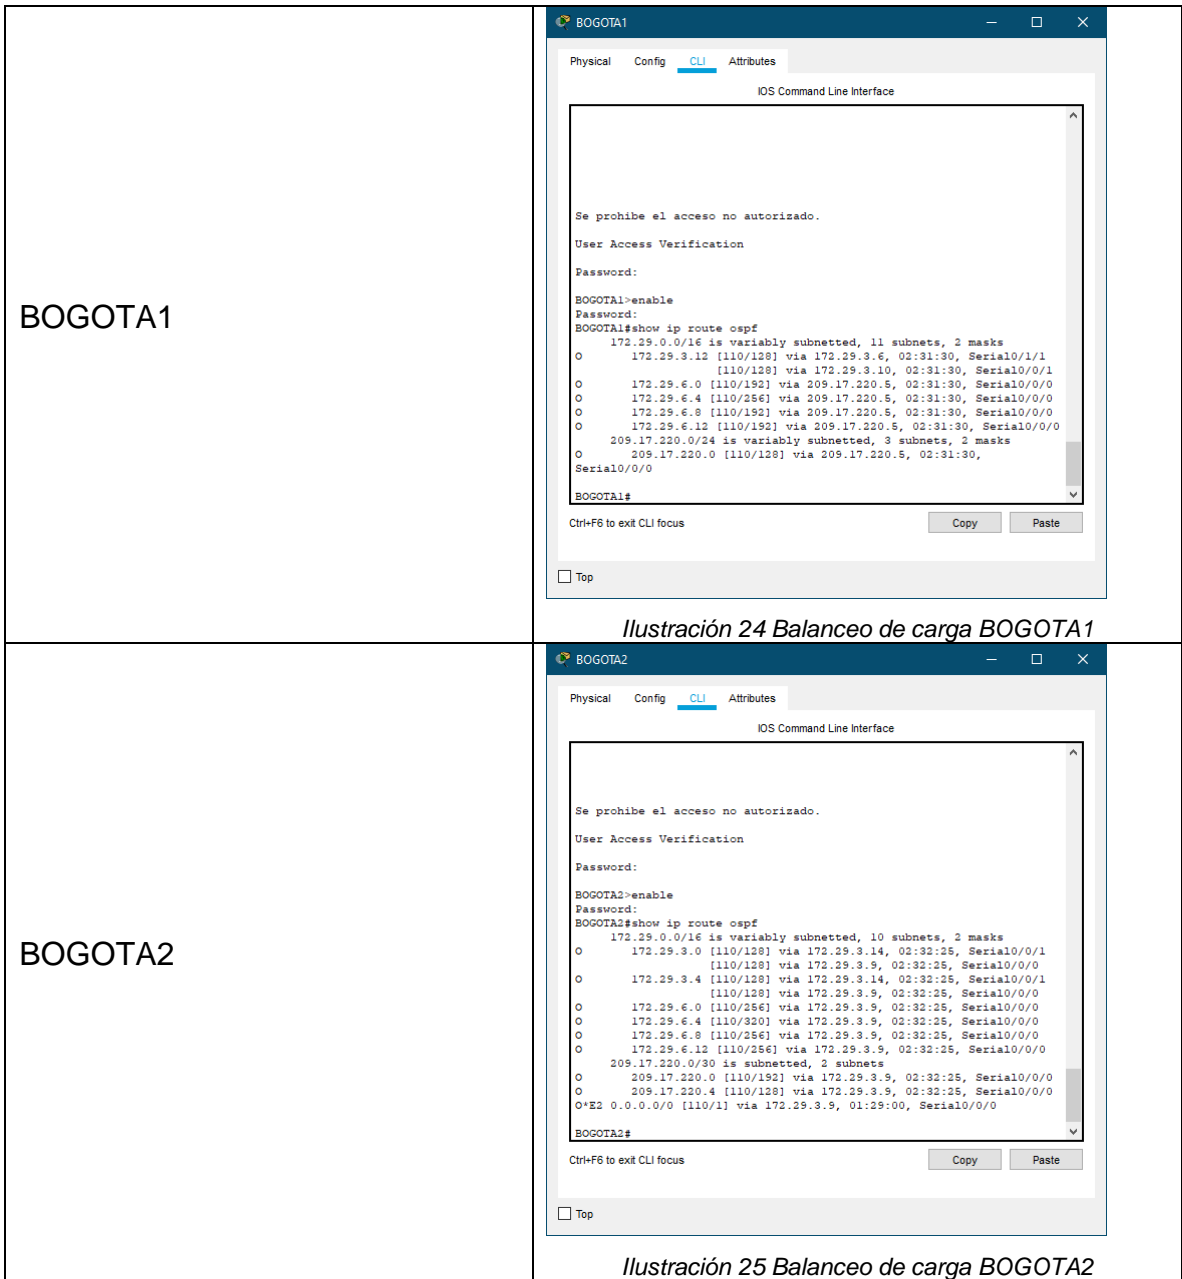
BOGOTA1

BOGOTA1

Physical Config CLI Attributes

IOS Command Line Interface

Se prohibe el acceso no autorizado.

User Access Verification

Password:

BOGOTA1>enable
Password:
BOGOTA1#show ip route ospf
     172.29.0.0/16 is variably subnetted, 11 subnets, 2 masks
O       172.29.3.12 [110/128] via 172.29.3.6, 02:31:30, Serial0/1/1
                    [110/128] via 172.29.3.10, 02:31:30, Serial0/0/1
O       172.29.6.0 [110/192] via 209.17.220.5, 02:31:30, Serial0/0/0
O       172.29.6.4 [110/256] via 209.17.220.5, 02:31:30, Serial0/0/0
O       172.29.6.8 [110/192] via 209.17.220.5, 02:31:30, Serial0/0/0
O       172.29.6.12 [110/192] via 209.17.220.5, 02:31:30, Serial0/0/0
     209.17.220.0/24 is variably subnetted, 3 subnets, 2 masks
O       209.17.220.0 [110/128] via 209.17.220.5, 02:31:30,
Serial0/0/0

BOGOTA1#

Ctrl+F6 to exit CLI focus Copy Paste

Top

Ilustración 24 Balanceo de carga BOGOTA1

BOGOTA2

BOGOTA2

Physical Config CLI Attributes

IOS Command Line Interface

Se prohibe el acceso no autorizado.

User Access Verification

Password:

BOGOTA2>enable
Password:
BOGOTA2#show ip route ospf
     172.29.0.0/16 is variably subnetted, 10 subnets, 2 masks
O       172.29.3.0 [110/128] via 172.29.3.14, 02:32:25, Serial0/0/1
                   [110/128] via 172.29.3.9, 02:32:25, Serial0/0/0
O       172.29.3.4 [110/128] via 172.29.3.14, 02:32:25, Serial0/0/1
                   [110/128] via 172.29.3.9, 02:32:25, Serial0/0/0
O       172.29.6.0 [110/256] via 172.29.3.9, 02:32:25, Serial0/0/0
O       172.29.6.4 [110/320] via 172.29.3.9, 02:32:25, Serial0/0/0
O       172.29.6.8 [110/256] via 172.29.3.9, 02:32:25, Serial0/0/0
O       172.29.6.12 [110/256] via 172.29.3.9, 02:32:25, Serial0/0/0
     209.17.220.0/30 is subnetted, 2 subnets
O       209.17.220.0 [110/192] via 172.29.3.9, 02:32:25, Serial0/0/0
O       209.17.220.4 [110/128] via 172.29.3.9, 02:32:25, Serial0/0/0
O*E2 0.0.0.0/0 [110/1] via 172.29.3.9, 01:29:00, Serial0/0/0

BOGOTA2#

Ctrl+F6 to exit CLI focus Copy Paste

Top

Ilustración 25 Balanceo de carga BOGOTA2